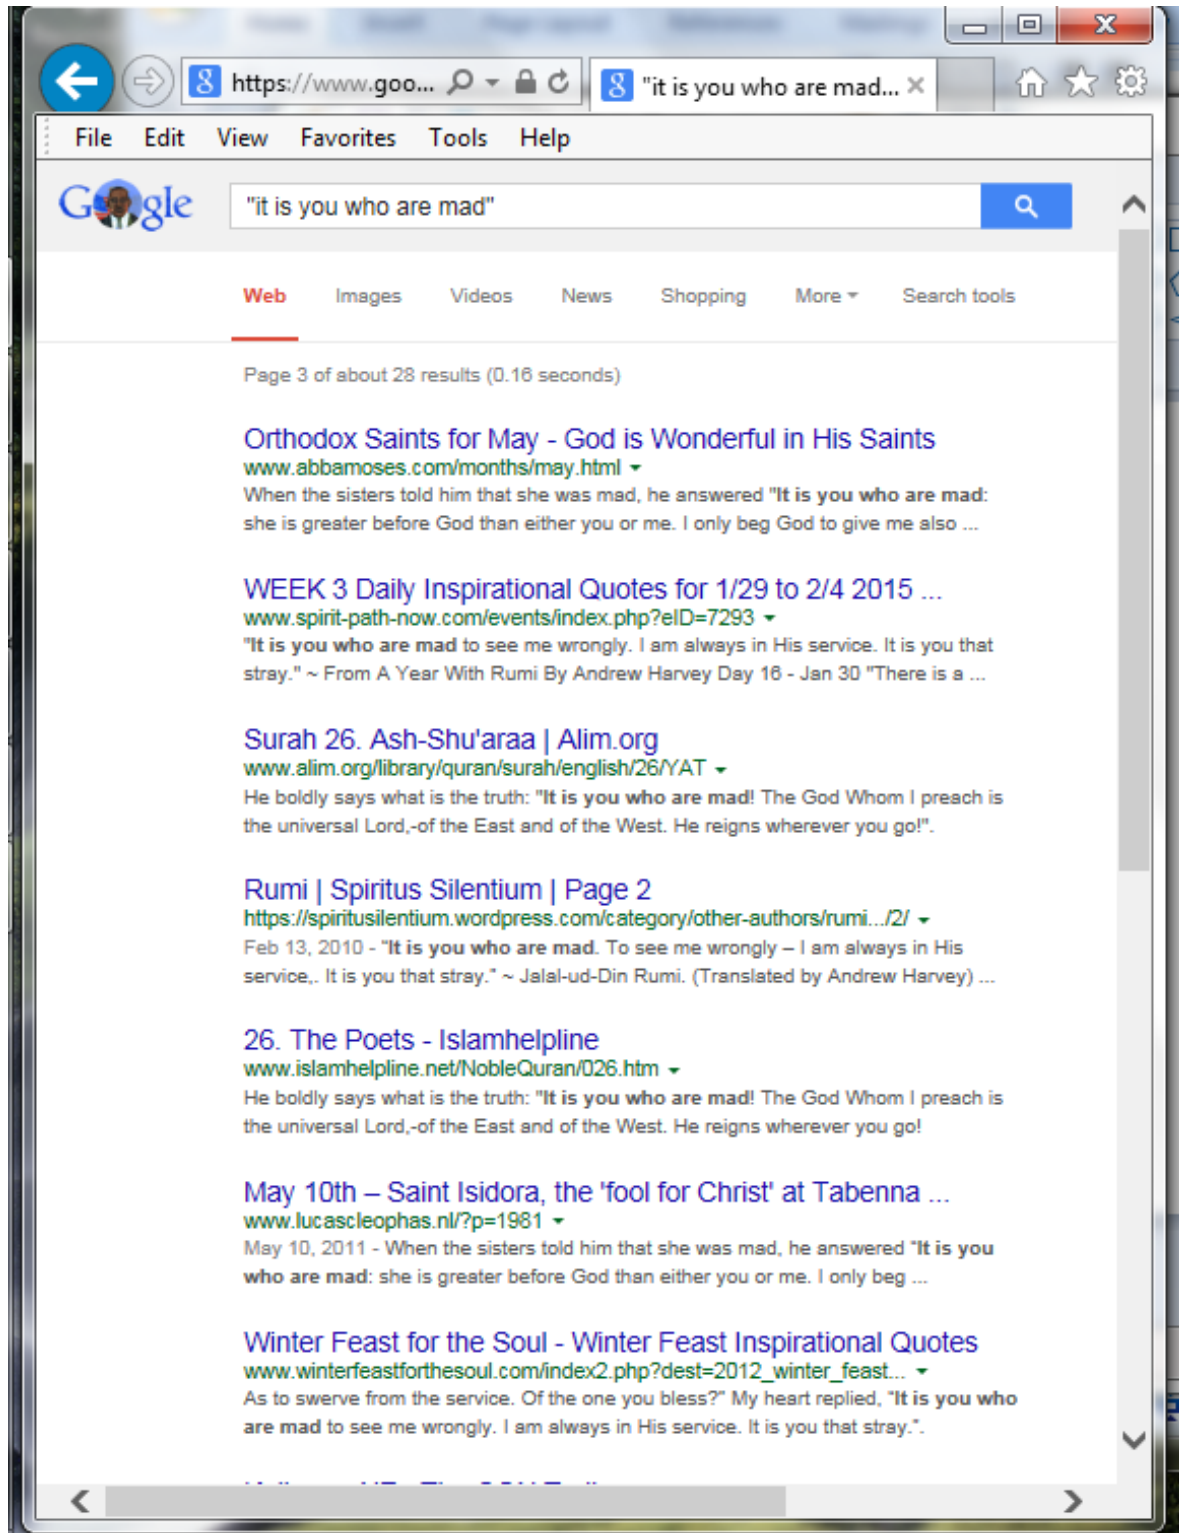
https://www.goo... "it is you who are mad... ×

File Edit View Favorites Tools Help

G gle "it is you who are mad"

Web Images Videos News Shopping More Search tools

Page 3 of about 28 results (0.16 seconds)

Orthodox Saints for May - God is Wonderful in His Saints
www.abbamoses.com/months/may.html
When the sisters told him that she was mad, he answered "It is you who are mad: she is greater before God than either you or me. I only beg God to give me also ...

WEEK 3 Daily Inspirational Quotes for 1/29 to 2/4 2015 ...
www.spirit-path-now.com/events/index.php?eID=7293
"It is you who are mad to see me wrongly. I am always in His service. It is you that stray." ~ From A Year With Rumi By Andrew Harvey Day 16 - Jan 30 "There is a ...

Surah 26. Ash-Shu'araa | Alim.org
www.alim.org/library/quran/surah/english/26/YAT
He boldly says what is the truth: "It is you who are mad! The God Whom I preach is the universal Lord,-of the East and of the West. He reigns wherever you go!".

Rumi | Spiritus Silentium | Page 2
https://spiritusilentium.wordpress.com/category/other-authors/rumi.../2/
Feb 13, 2010 - "It is you who are mad. To see me wrongly – I am always in His service,. It is you that stray." ~ Jalal-ud-Din Rumi. (Translated by Andrew Harvey) ...

26. The Poets - Islamhelpline
www.islamhelpline.net/NobleQuran/026.htm
He boldly says what is the truth: "It is you who are mad! The God Whom I preach is the universal Lord,-of the East and of the West. He reigns wherever you go!

May 10th – Saint Isidora, the 'fool for Christ' at Tabenna ...
www.lucascleophas.nl/?p=1981
May 10, 2011 - When the sisters told him that she was mad, he answered "It is you who are mad: she is greater before God than either you or me. I only beg ...

Winter Feast for the Soul - Winter Feast Inspirational Quotes
www.winterfeastforthesoul.com/index2.php?dest=2012_winter_feast...
As to swerve from the service. Of the one you bless?" My heart replied, "It is you who are mad to see me wrongly. I am always in His service. It is you that stray.".

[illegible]